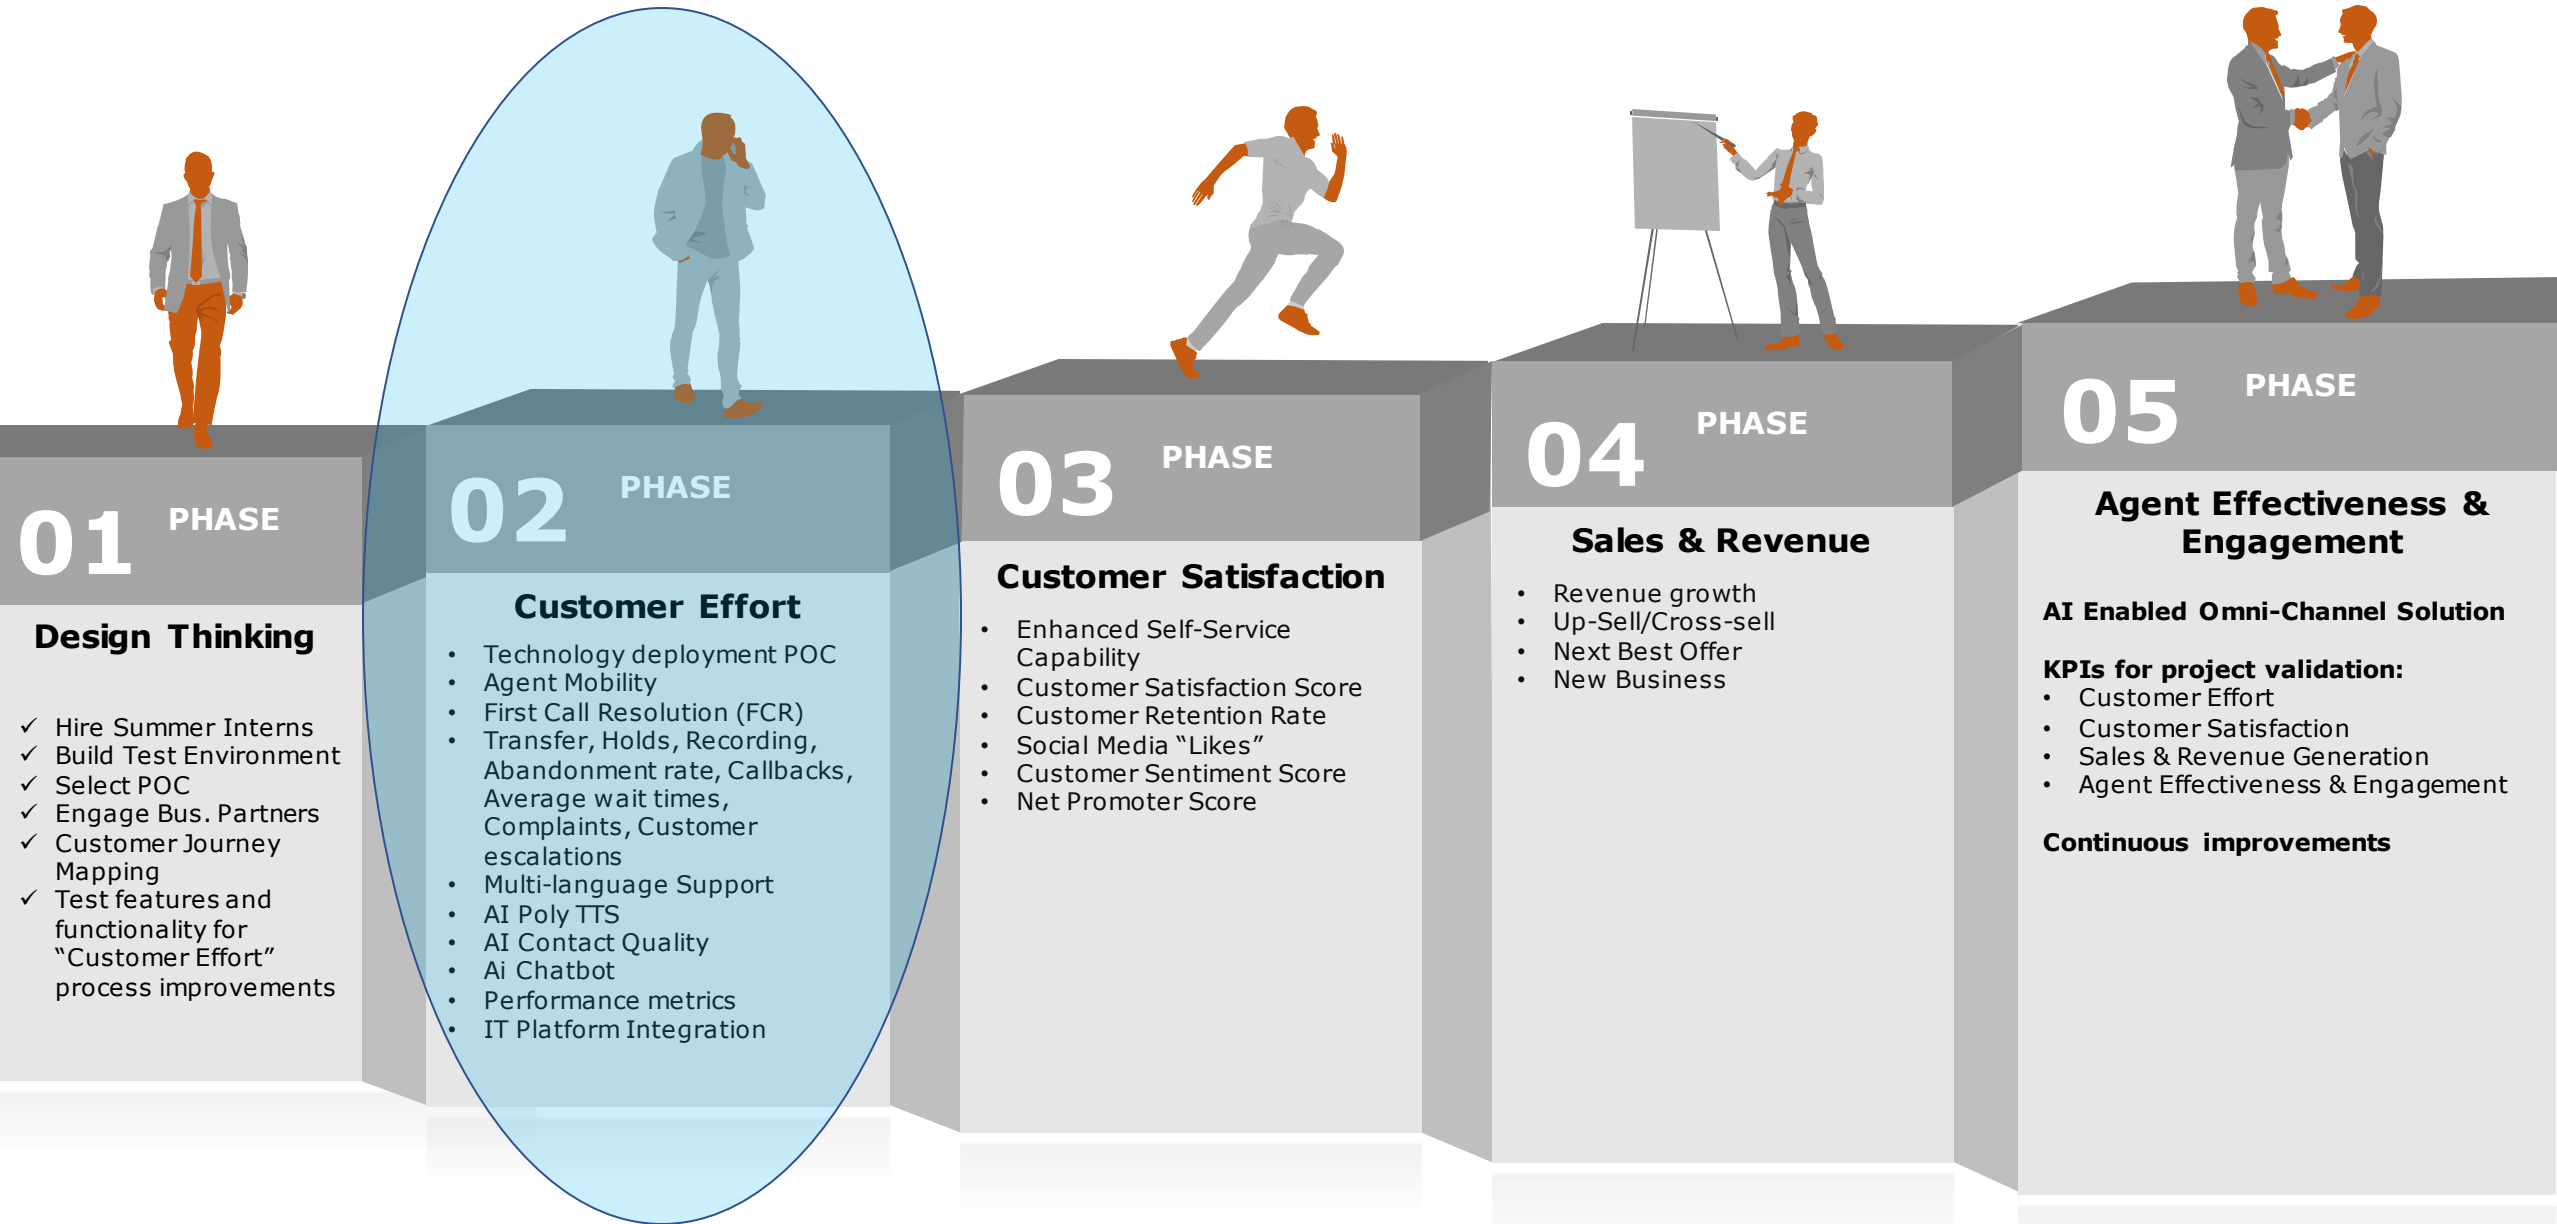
01 PHASE

Design Thinking

✓ Hire Summer Interns
✓ Build Test Environment
✓ Select POC
✓ Engage Bus. Partners
✓ Customer Journey Mapping
✓ Test features and functionality for “Customer Effort” process improvements

02 PHASE

Customer Effort

• Technology deployment POC
• Agent Mobility
• First Call Resolution (FCR)
• Transfer, Holds, Recording, Abandonment rate, Callbacks, Average wait times, Complaints, Customer escalations
• Multi-language Support
• AI Poly TTS
• AI Contact Quality
• Ai Chatbot
• Performance metrics
• IT Platform Integration

03 PHASE

Customer Satisfaction

• Enhanced Self-Service Capability
• Customer Satisfaction Score
• Customer Retention Rate
• Social Media “Likes”
• Customer Sentiment Score
• Net Promoter Score

04 PHASE

Sales & Revenue

• Revenue growth
• Up-Sell/Cross-sell
• Next Best Offer
• New Business

05 PHASE

Agent Effectiveness & Engagement

AI Enabled Omni-Channel Solution

KPIs for project validation:
• Customer Effort
• Customer Satisfaction
• Sales & Revenue Generation
• Agent Effectiveness & Engagement

Continuous improvements